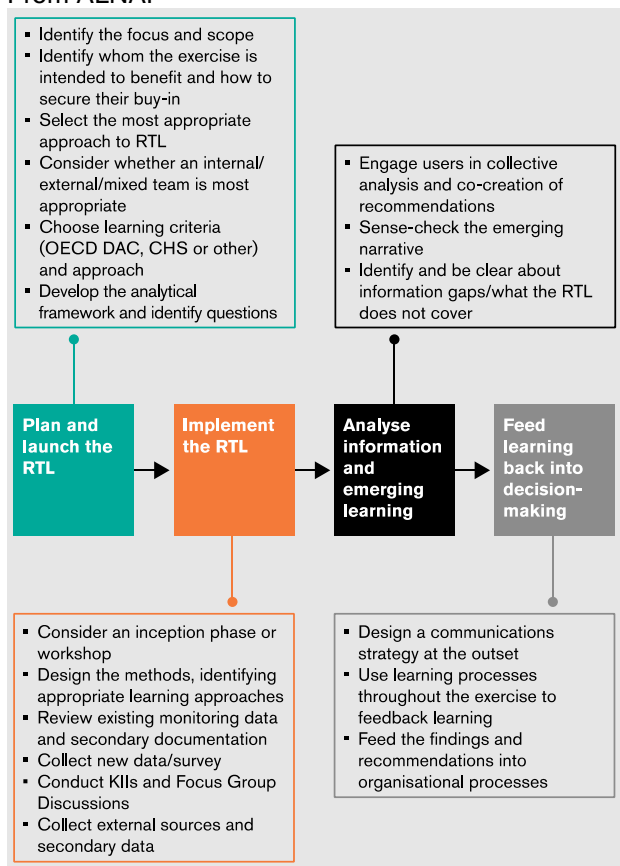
From ALNAP

▪ Identify the focus and scope
▪ Identify whom the exercise is intended to benefit and how to secure their buy-in
▪ Select the most appropriate approach to RTL
▪ Consider whether an internal/external/mixed team is most appropriate
▪ Choose learning criteria (OECD DAC, CHS or other) and approach
▪ Develop the analytical framework and identify questions

▪ Engage users in collective analysis and co-creation of recommendations
▪ Sense-check the emerging narrative
▪ Identify and be clear about information gaps/what the RTL does not cover

Plan and launch the RTL

Implement the RTL

Analyse information and emerging learning

Feed learning back into decision-making

▪ Consider an inception phase or workshop
▪ Design the methods, identifying appropriate learning approaches
▪ Review existing monitoring data and secondary documentation
▪ Collect new data/survey
▪ Conduct KIIs and Focus Group Discussions
▪ Collect external sources and secondary data

▪ Design a communications strategy at the outset
▪ Use learning processes throughout the exercise to feedback learning
▪ Feed the findings and recommendations into organisational processes